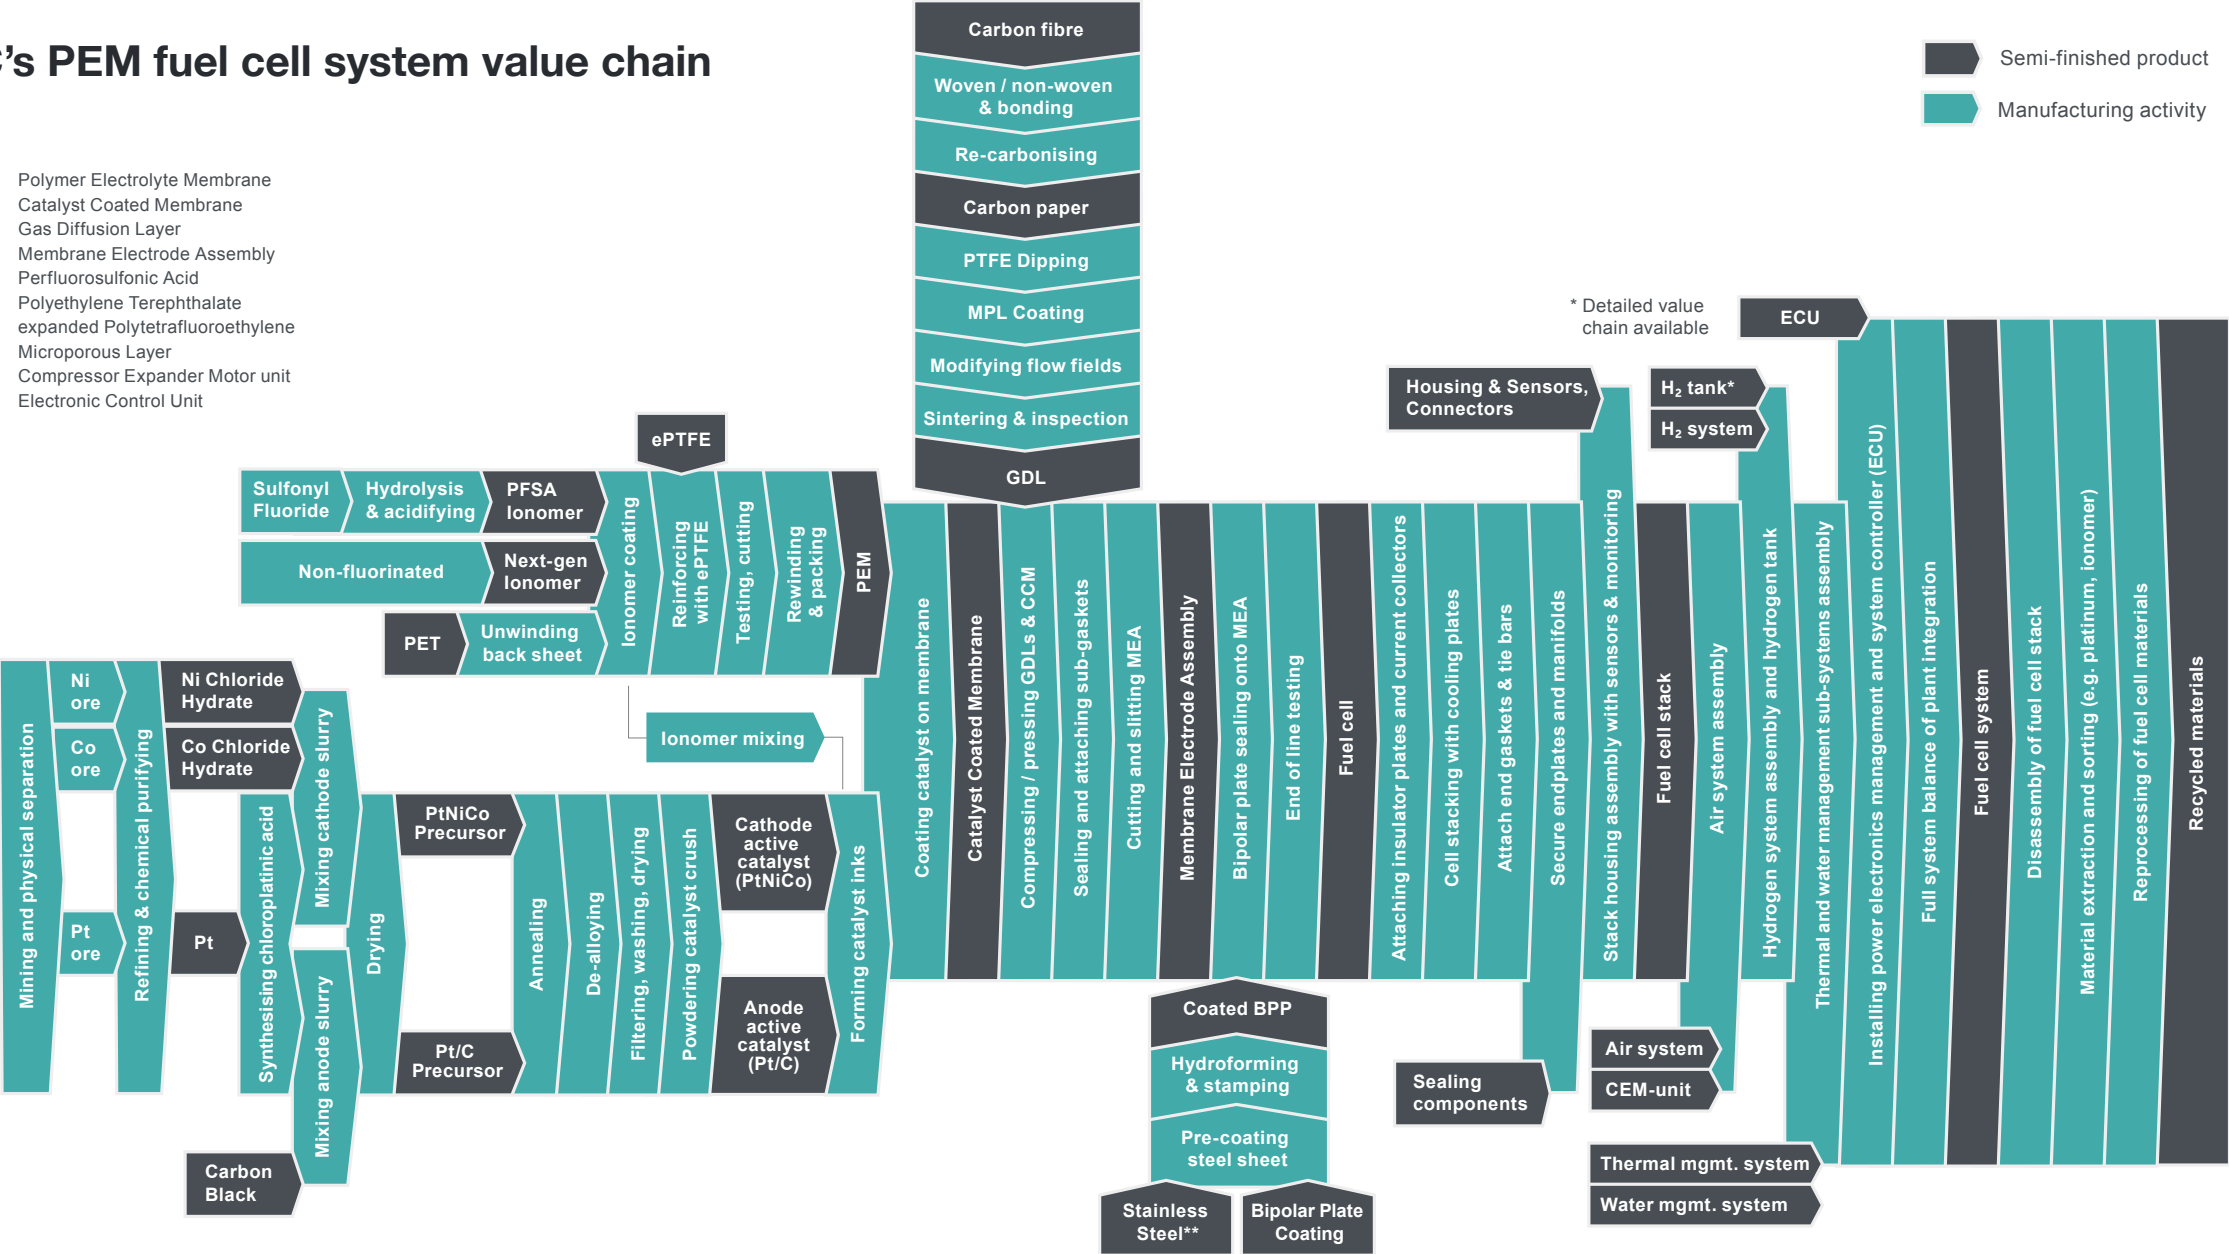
's PEM fuel cell system value chain

Semi-finished product
Manufacturing activity

Polymer Electrolyte Membrane
Catalyst Coated Membrane
Gas Diffusion Layer
Membrane Electrode Assembly
Perfluorosulfonic Acid
Polyethylene Terephthalate
expanded Polytetrafluoroethylene
Microporous Layer
Compressor Expander Motor unit
Electronic Control Unit

Carbon fibre
Woven / non-woven & bonding
Re-carbonising
Carbon paper
PTFE Dipping
MPL Coating
Modifying flow fields
Sintering & inspection
GDL

* Detailed value chain available

ECU
Housing & Sensors, Connectors
$H_2$ tank*
$H_2$ system

ePTFE
Sulfonyl Fluoride
Hydrolysis & acidifying
PFSA Ionomer
Non-fluorinated
Next-gen Ionomer
PET
Unwinding back sheet
Ionomer coating
Reinforcing with ePTFE
Testing, cutting
Rewinding & packing
PEM

Mining and physical separation
Ni ore
Co ore
Pt ore
Refining & chemical purifying
Ni Chloride Hydrate
Co Chloride Hydrate
Pt
Synthesising chloroplatinic acid
Mixing cathode slurry
Mixing anode slurry
Carbon Black
Drying
Ionomer mixing
PtNiCo Precursor
Pt/C Precursor
Annealing
De-alloying
Filtering, washing, drying
Powdering catalyst crush
Cathode active catalyst (PtNiCo)
Anode active catalyst (Pt/C)
Forming catalyst inks

Coating catalyst on membrane
Catalyst Coated Membrane
Compressing / pressing GDLs & CCM
Sealing and attaching sub-gaskets
Cutting and slitting MEA
Membrane Electrode Assembly
Bipolar plate sealing onto MEA
End of line testing
Fuel cell
Attaching insulator plates and current collectors
Cell stacking with cooling plates
Attach end gaskets & tie bars
Secure endplates and manifolds
Stack housing assembly with sensors & monitoring
Fuel cell stack
Air system assembly
Hydrogen system assembly and hydrogen tank
Thermal and water management sub-systems assembly
Installing power electronics management and system controller (ECU)
Full system balance of plant integration
Fuel cell system
Disassembly of fuel cell stack
Material extraction and sorting (e.g. platinum, ionomer)
Reprocessing of fuel cell materials
Recycled materials

Coated BPP
Hydroforming & stamping
Pre-coating steel sheet
Stainless Steel**
Bipolar Plate Coating
Sealing components
Air system
CEM-unit
Thermal mgmt. system
Water mgmt. system